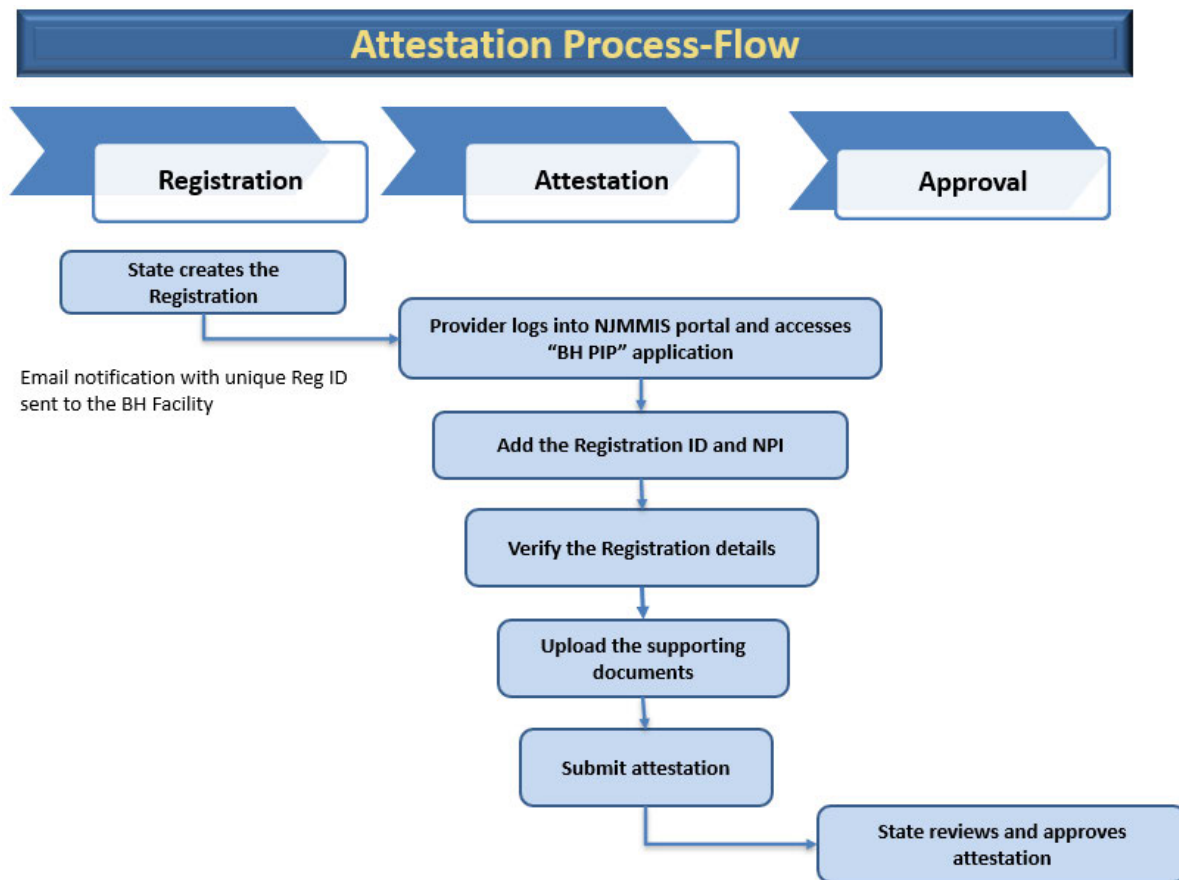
Attestation Process-Flow

Registration

Attestation

Approval

State creates the Registration

Email notification with unique Reg ID sent to the BH Facility

Provider logs into NJMMIS portal and accesses “BH PIP” application

Add the Registration ID and NPI

Verify the Registration details

Upload the supporting documents

Submit attestation

State reviews and approves attestation